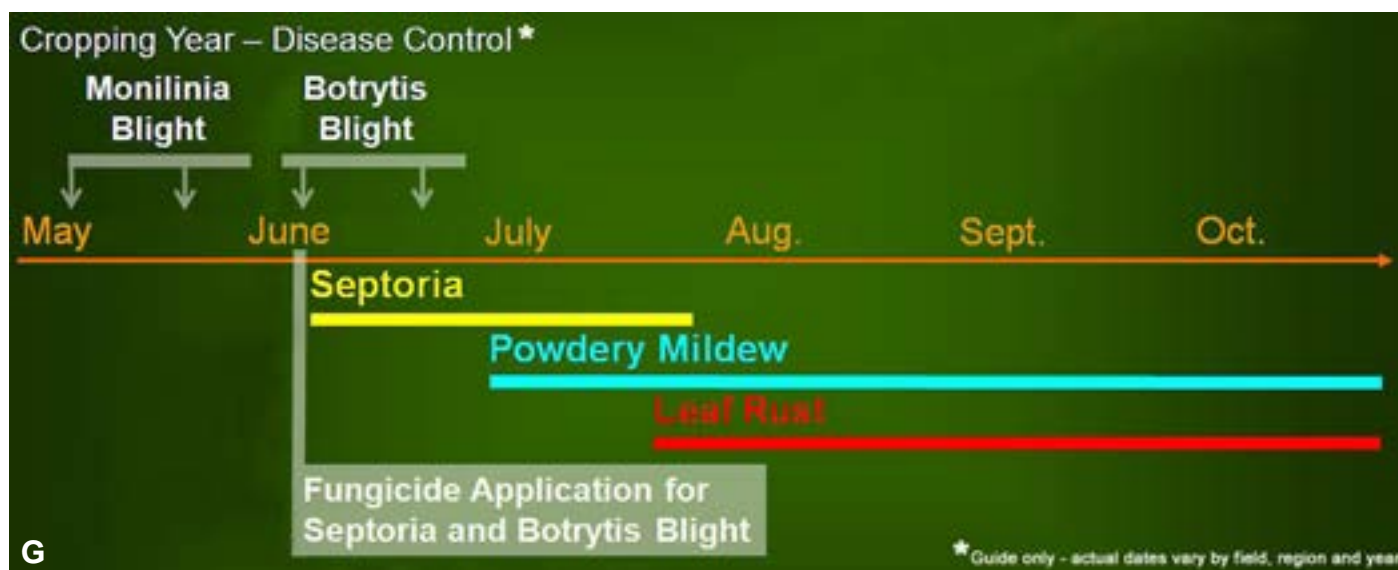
Cropping Year – Disease Control*

Monilinia Blight

Botrytis Blight

May June July Aug. Sept. Oct.

Septoria

Powdery Mildew

Leaf Rust

Fungicide Application for Septoria and Botrytis Blight

G

*Guide only - actual dates vary by field, region and year